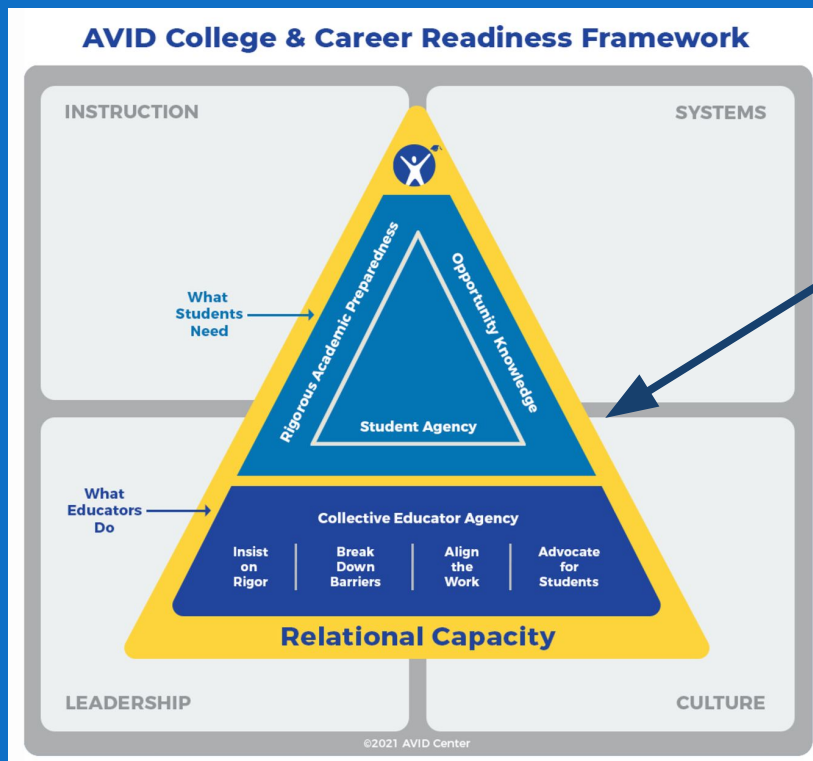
AVID College & Career Readiness Framework

INSTRUCTION

SYSTEMS

What Students Need

Rigorous Academic Preparedness

Opportunity Knowledge

Student Agency

What Educators Do

Collective Educator Agency

Insist on Rigor

Break Down Barriers

Align the Work

Advocate for Students

Relational Capacity

LEADERSHIP

CULTURE

©2021 AVID Center